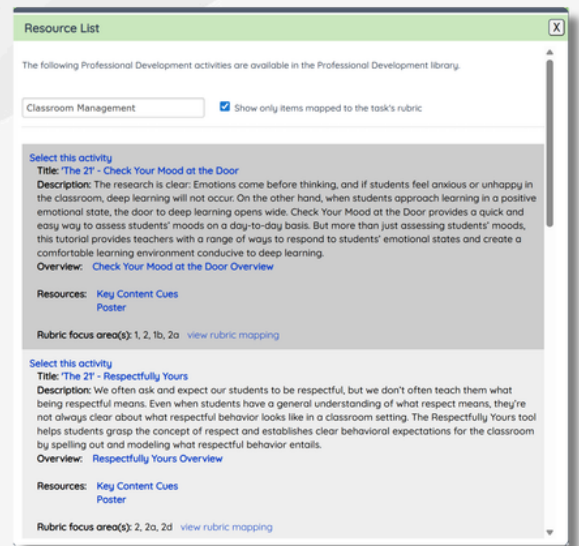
Resource List

X

The following Professional Development activities are available in the Professional Development library.

Classroom Management

Show only items mapped to the task's rubric

Select this activity
Title: 'The 21' - Check Your Mood at the Door
Description: The research is clear: Emotions come before thinking, and if students feel anxious or unhappy in the classroom, deep learning will not occur. On the other hand, when students approach learning in a positive emotional state, the door to deep learning opens wide. Check Your Mood at the Door provides a quick and easy way to assess students' moods on a day-to-day basis. But more than just assessing students' moods, this tutorial provides teachers with a range of ways to respond to students' emotional states and create a comfortable learning environment conducive to deep learning.
Overview: Check Your Mood at the Door Overview

Resources: Key Content Cues
Poster

Rubric focus area(s): 1, 2, 1b, 2a view rubric mapping

Select this activity
Title: 'The 21' - Respectfully Yours
Description: We often ask and expect our students to be respectful, but we don't often teach them what being respectful means. Even when students have a general understanding of what respect means, they're not always clear about what respectful behavior looks like in a classroom setting. The Respectfully Yours tool helps students grasp the concept of respect and establishes clear behavioral expectations for the classroom by spelling out and modeling what respectful behavior entails.
Overview: Respectfully Yours Overview

Resources: Key Content Cues
Poster

Rubric focus area(s): 2, 2a, 2d view rubric mapping